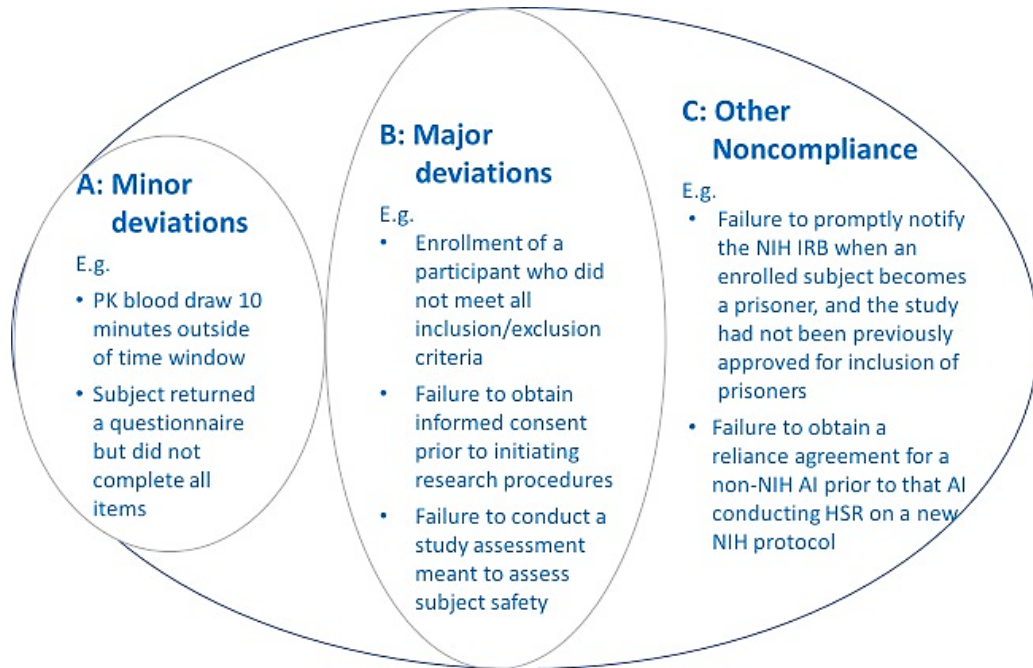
A: Minor deviations

E.g.

• PK blood draw 10 minutes outside of time window

• Subject returned a questionnaire but did not complete all items

B: Major deviations

E.g.

• Enrollment of a participant who did not meet all inclusion/exclusion criteria

• Failure to obtain informed consent prior to initiating research procedures

• Failure to conduct a study assessment meant to assess subject safety

C: Other Noncompliance

E.g.

• Failure to promptly notify the NIH IRB when an enrolled subject becomes a prisoner, and the study had not been previously approved for inclusion of prisoners

• Failure to obtain a reliance agreement for a non-NIH AI prior to that AI conducting HSR on a new NIH protocol